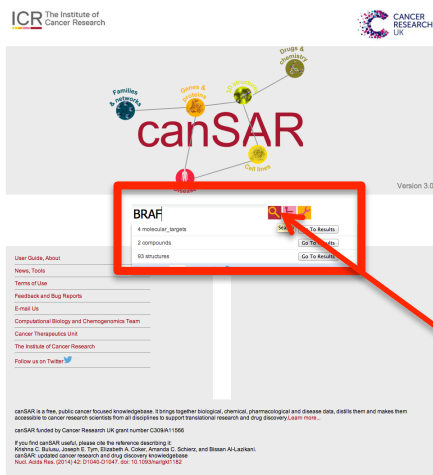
ICR The Institute of Cancer Research

CANCER RESEARCH UK

Families & networks

Genes & proteins

3D structures

Drugs & chemistry

canSAR

Cell lines

Version 3.0

BRAF

4 molecular_targets

Sea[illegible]

Go To Results

2 compounds

Go To Results

93 structures

Go To Results

User Guide, About

News, Tools

Terms of Use

Feedback and Bug Reports

E-mail Us

Computational Biology and Chemogenomics Team

Cancer Therapeutics Unit

The Institute of Cancer Research

Follow us on Twitter

canSAR is a free, public cancer focused knowledgebase. It brings together biological, chemical, pharmacological and disease data, distils them and makes them accessible to cancer research scientists from all disciplines to support translational research and drug discovery.Learn more...

canSAR funded by Cancer Research UK grant number C309/A11566

If you find canSAR useful, please cite the reference describing it:
Krishna C. Bulusu, Joseph E. Tym, Elizabeth A. Coker, Amanda C. Schierz, and Bissan Al-Lazikani.
canSAR: updated cancer research and drug discovery knowledgebase
Nucl. Acids Res. (2014) 42: D1040-D1047. doi: 10.1093/nar/gkt1182